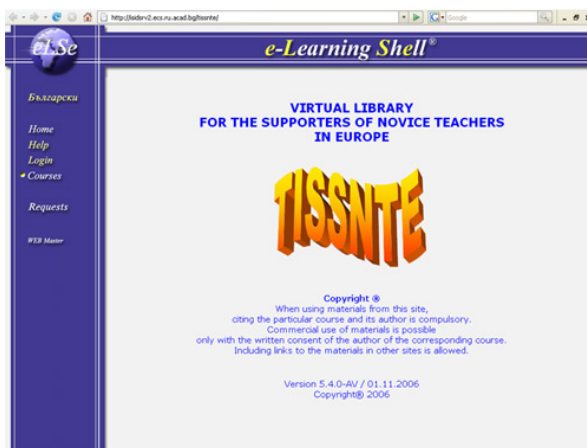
http://kidsrv2.ecs.ru.acad.bg/tissnte/

Google

eLSe

e-Learning Shell®

Български

Home
Help
Login
Courses

Requests

WEB Master

VIRTUAL LIBRARY
FOR THE SUPPORTERS OF NOVICE TEACHERS
IN EUROPE

TISSNTE

Copyright ®
When using materials from this site,
citing the particular course and its author is compulsory.
Commercial use of materials is possible
only with the written consent of the author of the corresponding course.
Including links to the materials in other sites is allowed.

Version 5.4.0-AV / 01.11.2006
Copyright® 2006